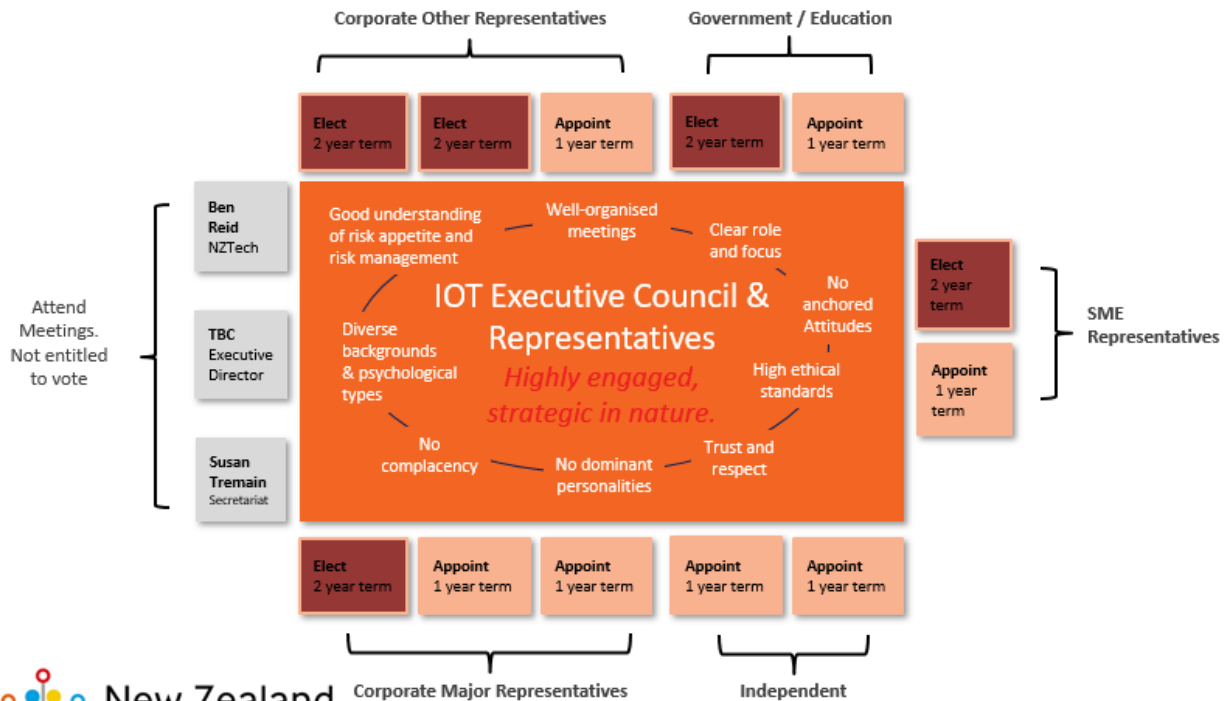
Corporate Other Representatives

Government / Education

Elect
2 year term

Elect
2 year term

Appoint
1 year term

Elect
2 year term

Appoint
1 year term

Attend Meetings. Not entitled to vote

Ben Reid NZTech

TBC Executive Director

Susan Tremain Secretariat

Good understanding of risk appetite and risk management

Well-organised meetings

Clear role and focus

No anchored Attitudes

High ethical standards

Trust and respect

No dominant personalities

No complacency

Diverse backgrounds & psychological types

IOT Executive Council & Representatives

Highly engaged, strategic in nature.

Elect
2 year term

Appoint
1 year term

SME Representatives

Elect
2 year term

Appoint
1 year term

Appoint
1 year term

Appoint
1 year term

Appoint
1 year term

Corporate Major Representatives

Independent

New Zealand